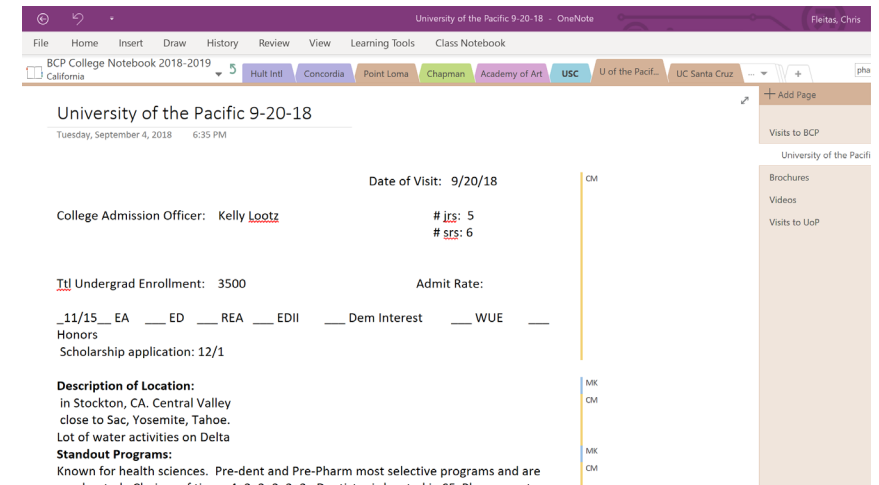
University of the Pacific 9-20-18 - OneNote

Fleitas, Chris

File Home Insert Draw History Review View Learning Tools Class Notebook

BCP College Notebook 2018-2019 California

5

Hult Intl Concordia Point Loma Chapman Academy of Art USC U of the Pacif... UC Santa Cruz ... +

pha

University of the Pacific 9-20-18

Tuesday, September 4, 2018 6:35 PM

Date of Visit: 9/20/18

CM

College Admission Officer: Kelly Lootz

# jrs: 5
# srs: 6

Ttl Undergrad Enrollment: 3500

Admit Rate:

_11/15__ EA ___ ED ___ REA ___ EDII ___ Dem Interest ___ WUE ___ Honors

Scholarship application: 12/1

**Description of Location:**

MK

CM

in Stockton, CA. Central Valley

close to Sac, Yosemite, Tahoe.

Lot of water activities on Delta

**Standout Programs:**

MK

CM

Known for health sciences. Pre-dent and Pre-Pharm most selective programs and are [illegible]

+ Add Page

Visits to BCP

University of the Pacifi

Brochures

Videos

Visits to UoP